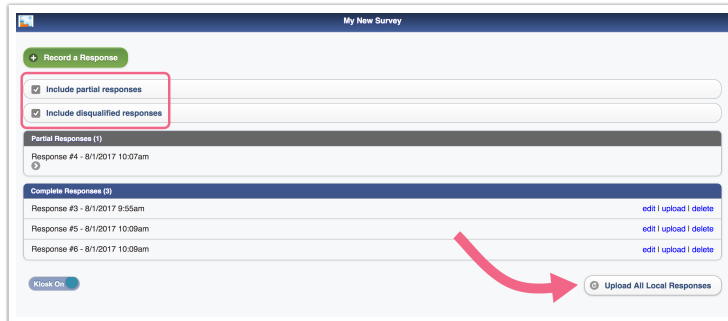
My New Survey

Record a Response

Include partial responses

Include disqualified responses

Partial Responses (1)

Response #4 - 8/1/2017 10:07am

Complete Responses (3)

Response #3 - 8/1/2017 9:55am edit | upload | delete

Response #5 - 8/1/2017 10:09am edit | upload | delete

Response #6 - 8/1/2017 10:09am edit | upload | delete

Kiosk On

Upload All Local Responses